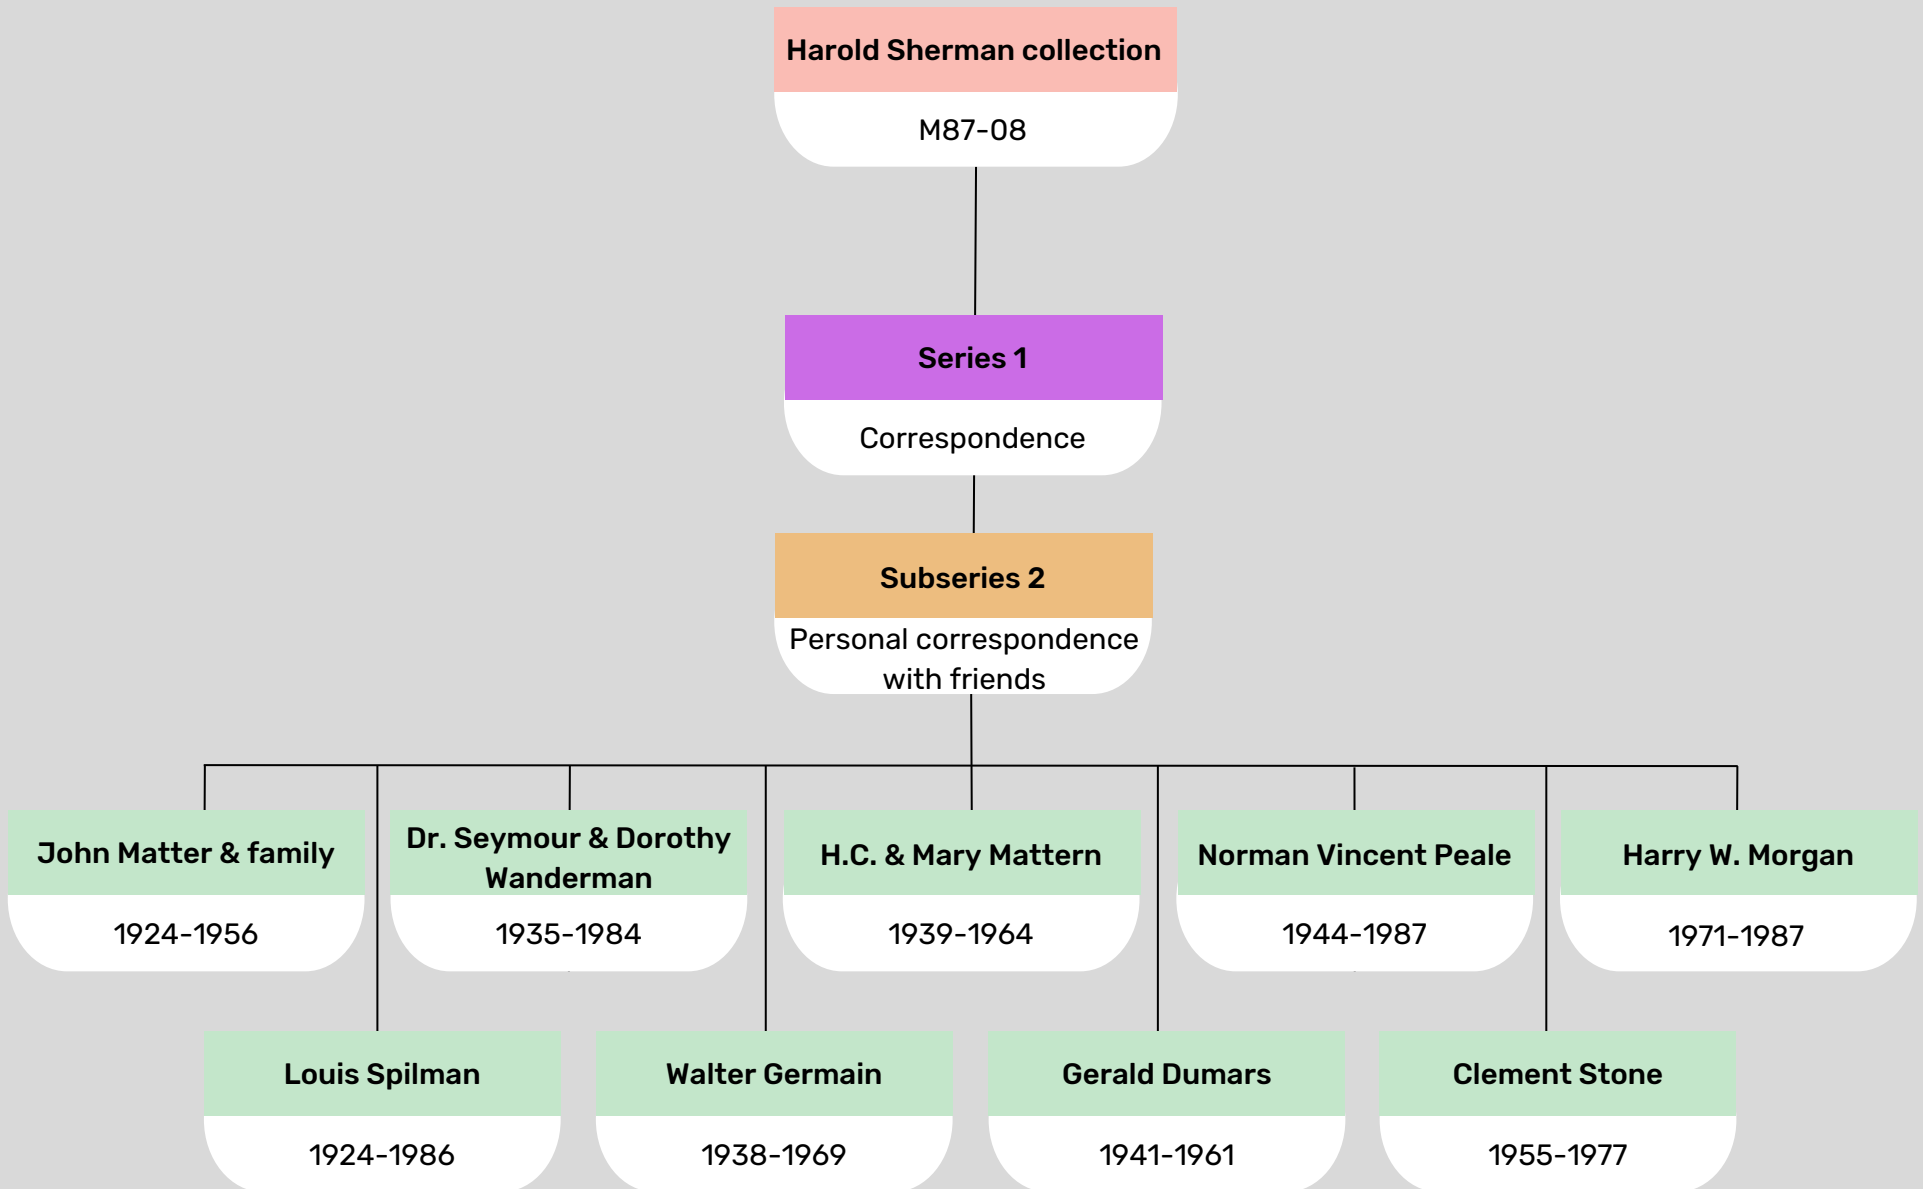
Harold Sherman collection

M87-08

Series 1

Correspondence

Subseries 2

Personal correspondence with friends

John Matter & family

1924-1956

Dr. Seymour & Dorothy Wanderman

1935-1984

H.C. & Mary Mattern

1939-1964

Norman Vincent Peale

1944-1987

Harry W. Morgan

1971-1987

Louis Spilman

1924-1986

Walter Germain

1938-1969

Gerald Dumars

1941-1961

Clement Stone

1955-1977